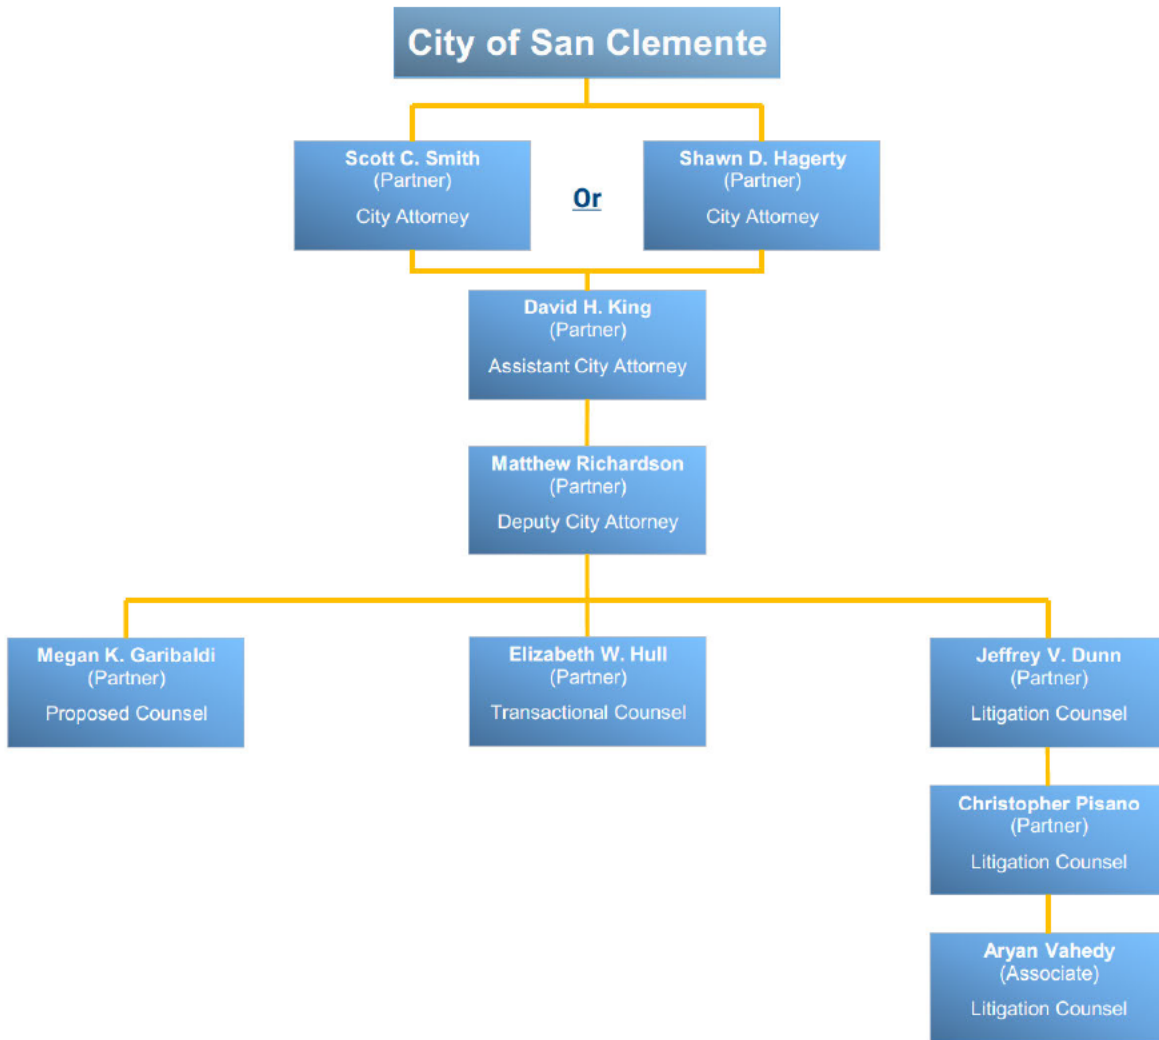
City of San Clemente

Scott C. Smith
(Partner)
City Attorney

Or

Shawn D. Hagerty
(Partner)
City Attorney

David H. King
(Partner)
Assistant City Attorney

Matthew Richardson
(Partner)
Deputy City Attorney

Megan K. Garibaldi
(Partner)
Proposed Counsel

Elizabeth W. Hull
(Partner)
Transactional Counsel

Jeffrey V. Dunn
(Partner)
Litigation Counsel

Christopher Pisano
(Partner)
Litigation Counsel

Aryan Vahedy
(Associate)
Litigation Counsel